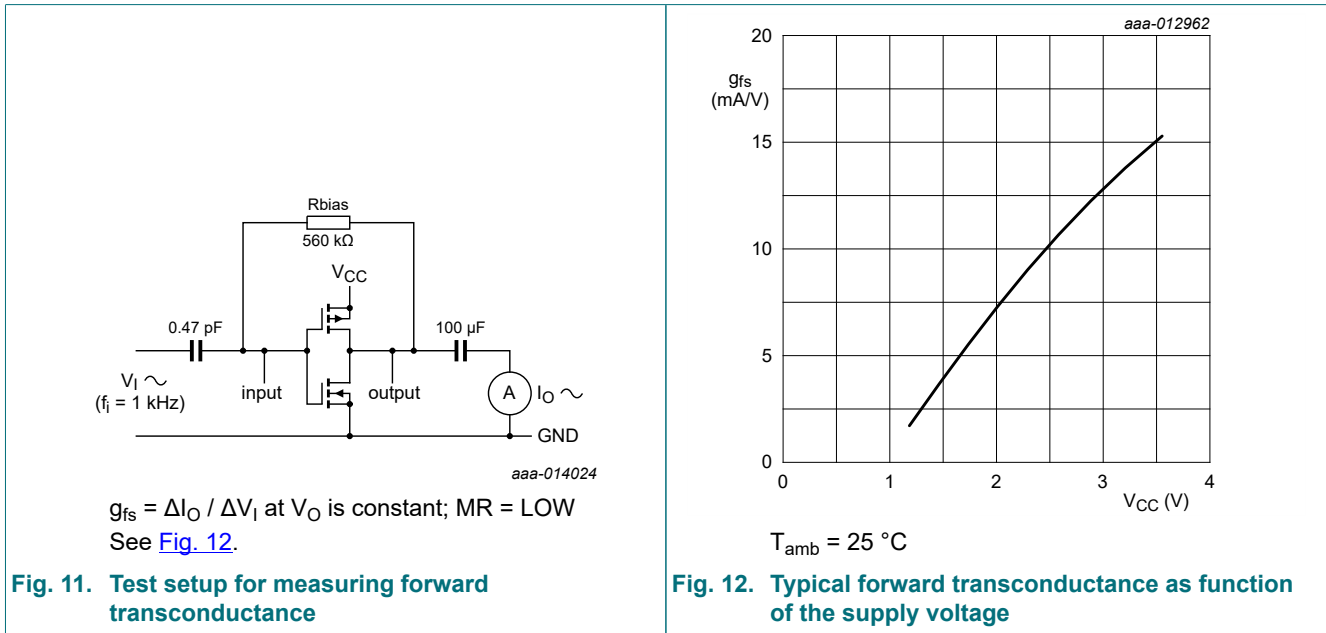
Rbias
560 kΩ
$V_{CC}$
0.47 pF
100 µF
$V_I$ ~
($f_i$ = 1 kHz)
input
output
A
$I_O$ ~
GND
aaa-014024

$g_{fs} = \Delta I_O / \Delta V_I$ at $V_O$ is constant; MR = LOW
See Fig. 12.

Fig. 11. Test setup for measuring forward transconductance

aaa-012962
20
$g_{fs}$
(mA/V)
15
10
5
0
0
1
2
3
4
$V_{CC}$ (V)

$T_{amb}$ = 25 °C

Fig. 12. Typical forward transconductance as function of the supply voltage